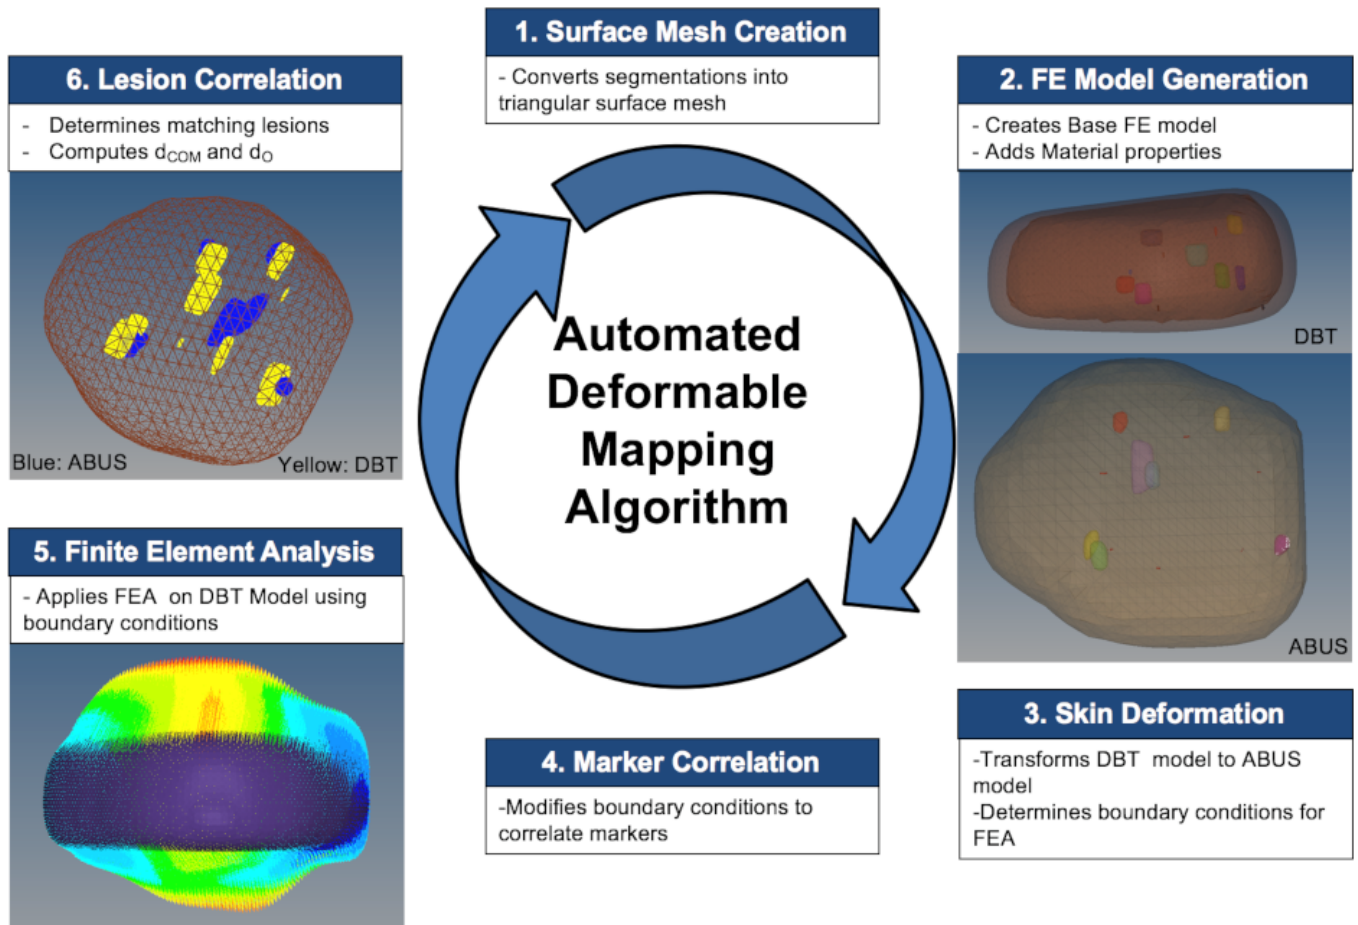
1. Surface Mesh Creation

- Converts segmentations into triangular surface mesh

6. Lesion Correlation

- Determines matching lesions
- Computes $d_{COM}$ and $d_O$

Blue: ABUS

Yellow: DBT

2. FE Model Generation

- Creates Base FE model
- Adds Material properties

DBT

ABUS

Automated Deformable Mapping Algorithm

5. Finite Element Analysis

- Applies FEA on DBT Model using boundary conditions

4. Marker Correlation

-Modifies boundary conditions to correlate markers

3. Skin Deformation

-Transforms DBT model to ABUS model
-Determines boundary conditions for FEA